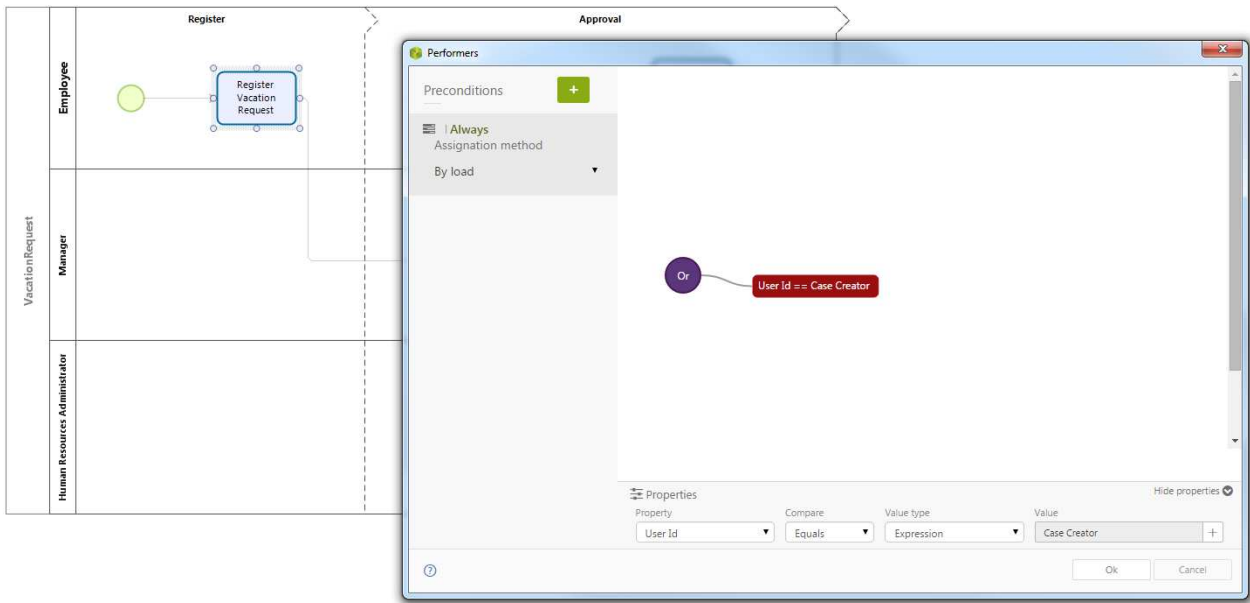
Register

Approval

VacationRequest

Employee

Manager

Human Resources Administrator

Register Vacation Request

Performers

Preconditions

+

Always

Assignation method

By load

Or

User Id == Case Creator

Properties

Hide properties

Property

User Id

Compare

Equals

Value type

Expression

Value

Case Creator

+

?

Ok

Cancel